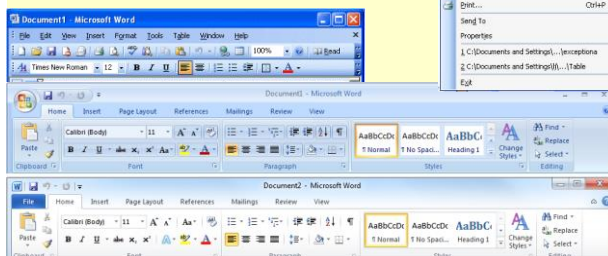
Document1 - Microsoft Word

File Edit View Insert Format Tools Table Window Help

100% Read

Times New Roman 12 B I U A

Print... Ctrl+P

Send To

Properties

1 C:\Documents and Settings\...\exceptiona

2 C:\Documents and Settings\...\Table

Exit

Document1 - Microsoft Word

Home Insert Page Layout References Mailings Review View

Paste

Calibri (Body) 11 A A

B I U abe x, x² Aa A

Clipboard Font Paragraph Styles Editing

AaBbCcDc ¶ Normal

AaBbCcDc ¶ No Spaci...

AaBbC Heading 1

Change Styles

Find Replace Select

Document2 - Microsoft Word

File Home Insert Page Layout References Mailings Review View

Paste

Calibri (Body) 11 A A

B I U abe x, x² A A

AaBbCcDc ¶ Normal

AaBbCcDc ¶ No Spaci...

AaBbCc Heading 1

Change Styles

Find Replace Select